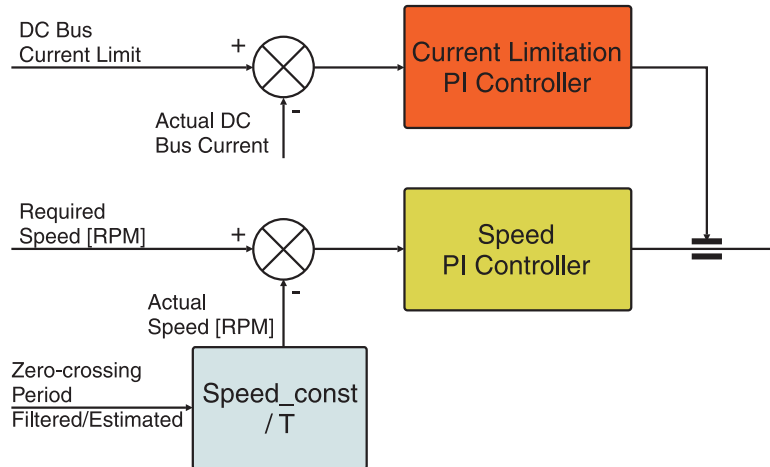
DC Bus
Current Limit

+

-

Actual DC
Bus Current

Current Limitation
PI Controller

Required
Speed [RPM]

+

-

Actual
Speed [RPM]

Speed
PI Controller

Zero-crossing
Period
Filtered/Estimated

Speed_const
/ T